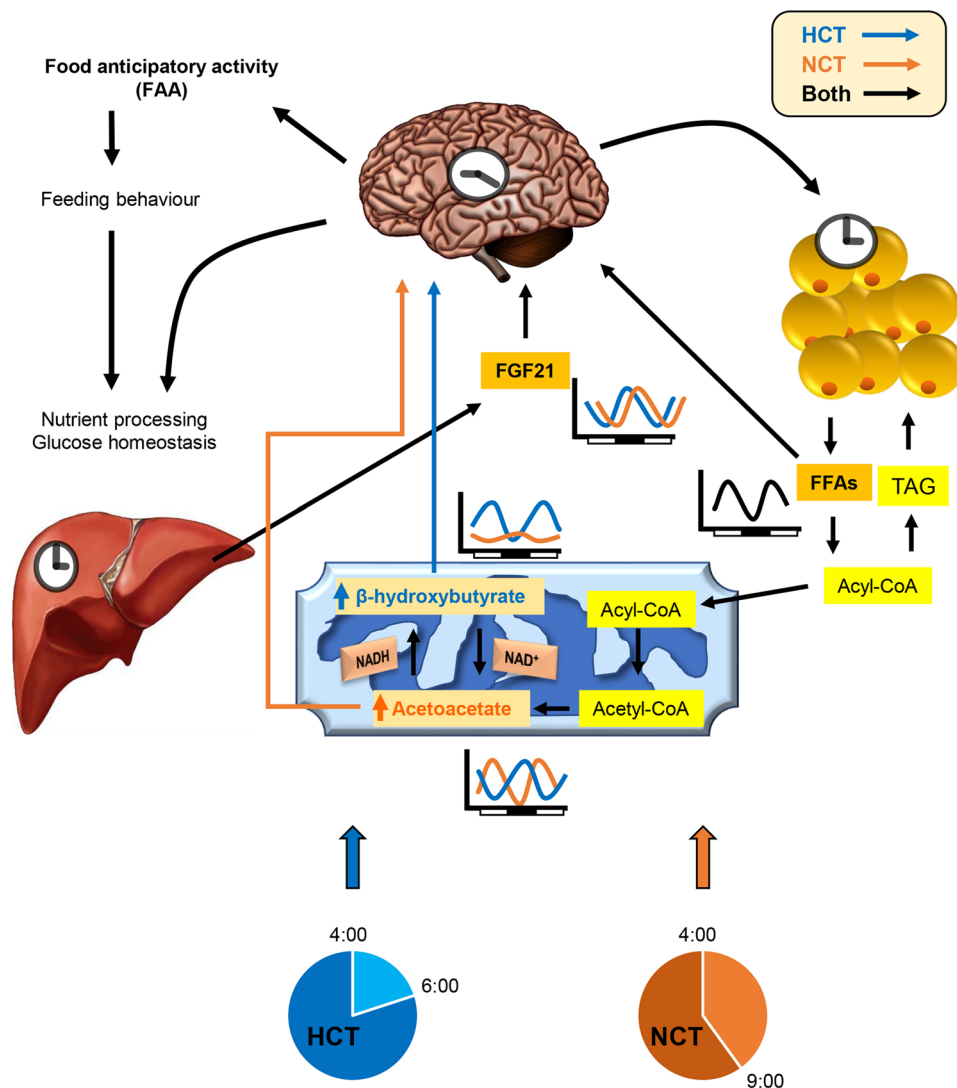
HCT
NCT
Both

Food anticipatory activity (FAA)

Feeding behaviour

Nutrient processing
Glucose homeostasis

FGF21

FFAs

TAG

Acyl-CoA

β-hydroxybutyrate

Acyl-CoA

NADH

NAD$^+$

Acetoacetate

Acetyl-CoA

4:00

6:00

HCT

4:00

NCT

9:00